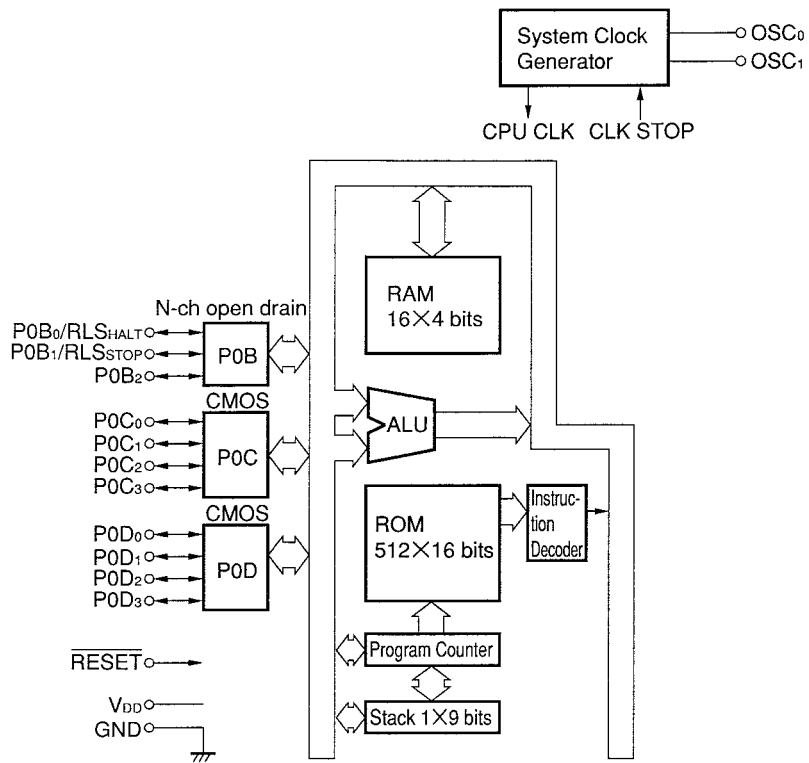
System Clock Generator

$OSC_0$

$OSC_1$

CPU CLK

CLK STOP

N-ch open drain

$P0B_0/RLS_{HALT}$

$P0B_1/RLS_{STOP}$

$P0B_2$

P0B

CMOS

$P0C_0$

$P0C_1$

$P0C_2$

$P0C_3$

P0C

CMOS

$P0D_0$

$P0D_1$

$P0D_2$

$P0D_3$

P0D

$\overline{RESET}$

$V_{DD}$

GND

RAM
16×4 bits

ALU

ROM
512×16 bits

Instruction Decoder

Program Counter

Stack 1×9 bits